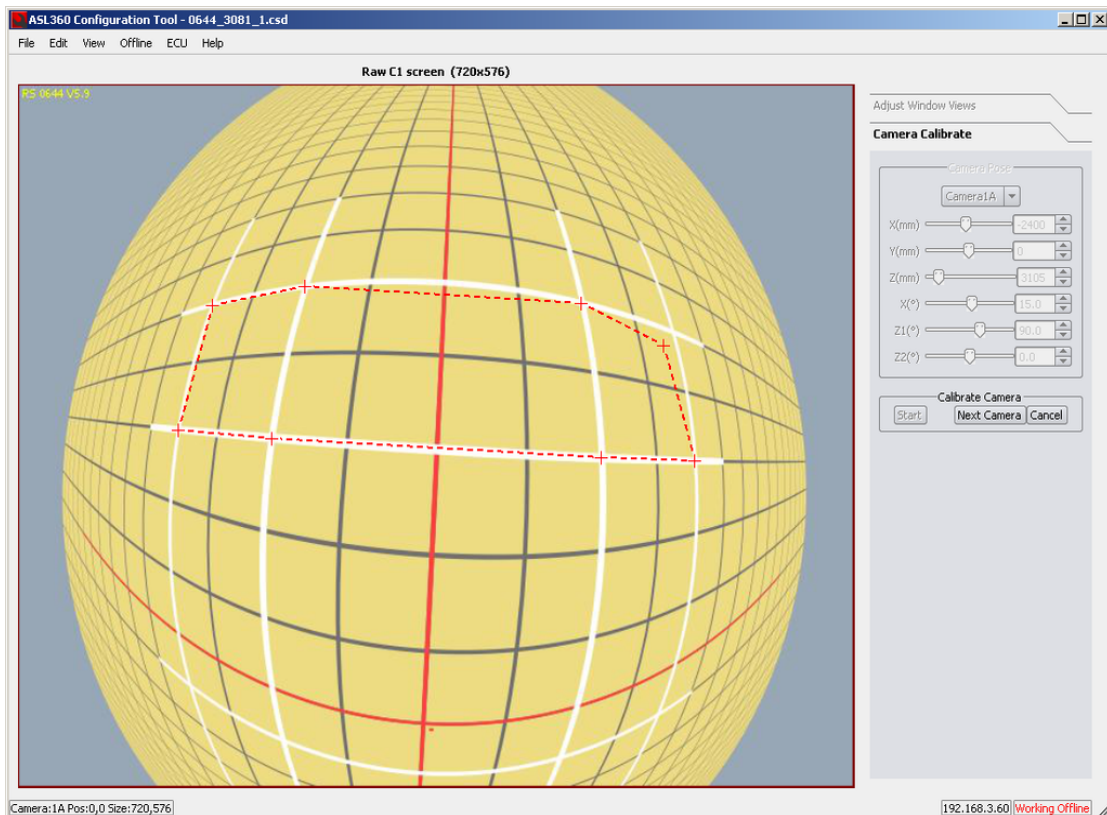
ASL360 Configuration Tool - 0644_3081_1.csd

File Edit View Offline ECU Help

Raw C1 screen (720x576)

RS 0644 V5.9

Adjust Window Views

Camera Calibrate

Camera Pose

Camera1A

X(mm) -2400

Y(mm) 0

Z(mm) 3105

X(°) 15.0

Z1(°) 90.0

Z2(°) 0.0

Calibrate Camera

Start Next Camera Cancel

Camera:1A Pos:0,0 Size:720,576

192.168.3.60 Working Offline